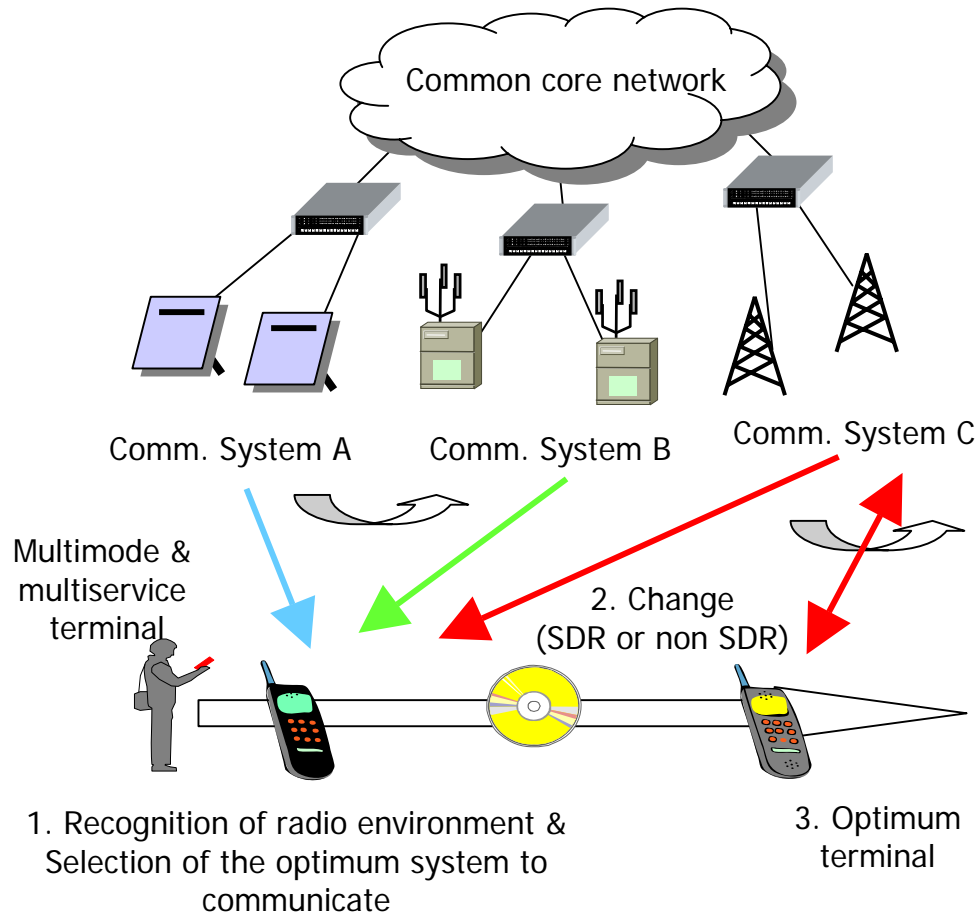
Common core network

Comm. System A

Comm. System B

Comm. System C

Multimode & multiservice terminal

2. Change (SDR or non SDR)

1. Recognition of radio environment & Selection of the optimum system to communicate

3. Optimum terminal